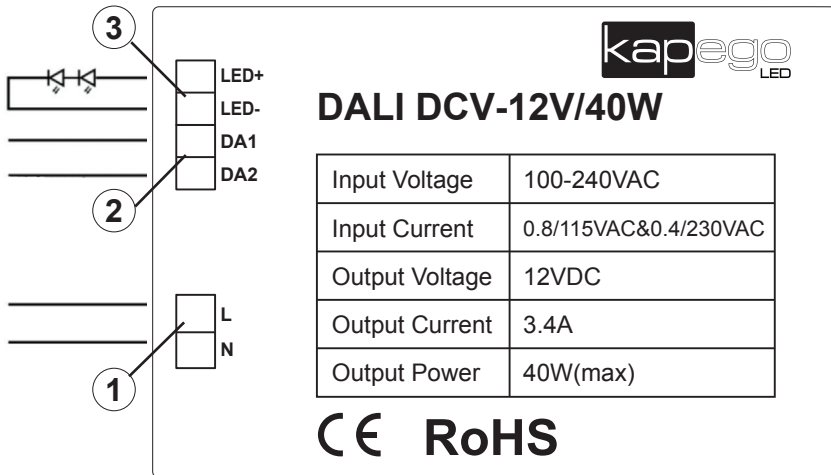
3
LED+
LED-
DA1
DA2
2
L
N
1

kapego
LED

DALI DCV-12V/40W

| Input Voltage | 100-240VAC |
|---|---|
| Input Current | 0.8/115VAC&0.4/230VAC |
| Output Voltage | 12VDC |
| Output Current | 3.4A |
| Output Power | 40W(max) |

CE RoHS